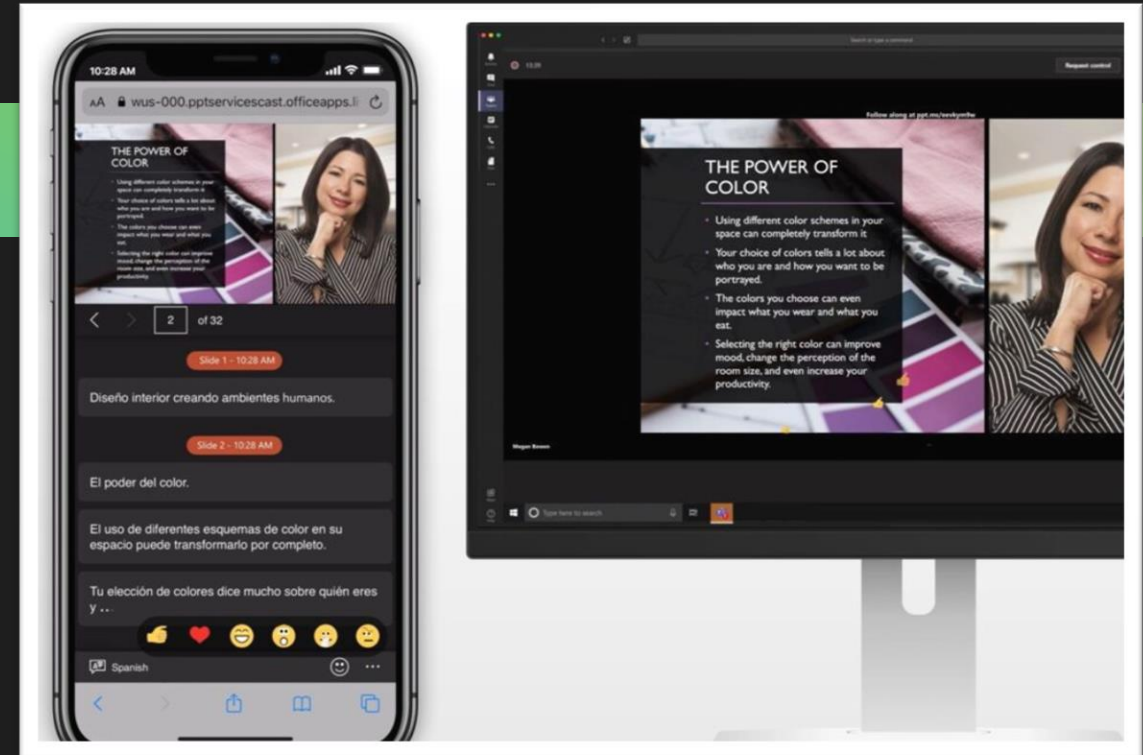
10:28 AM

AA wus-000.pptservicescast.officeapps.li

THE POWER OF COLOR

Using different color schemes in your space can completely transform it

Your choice of colors tells a lot about who you are and how you want to be portrayed.

The colors you choose can even impact what you wear and what you eat.

Selecting the right color can improve mood, change the perception of the room size, and even increase your productivity.

2 of 32

Slide 1 - 10:28 AM

Diseño interior creando ambientes humanos.

Slide 2 - 10:28 AM

El poder del color.

El uso de diferentes esquemas de color en su espacio puede transformarlo por completo.

Tu elección de colores dice mucho sobre quién eres y ...

Spanish

Search or type a command

Request control

Follow along at ppt.ms/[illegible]

THE POWER OF COLOR

Using different color schemes in your space can completely transform it

Your choice of colors tells a lot about who you are and how you want to be portrayed.

The colors you choose can even impact what you wear and what you eat.

Selecting the right color can improve mood, change the perception of the room size, and even increase your productivity.

Megan Bowen

Type here to search